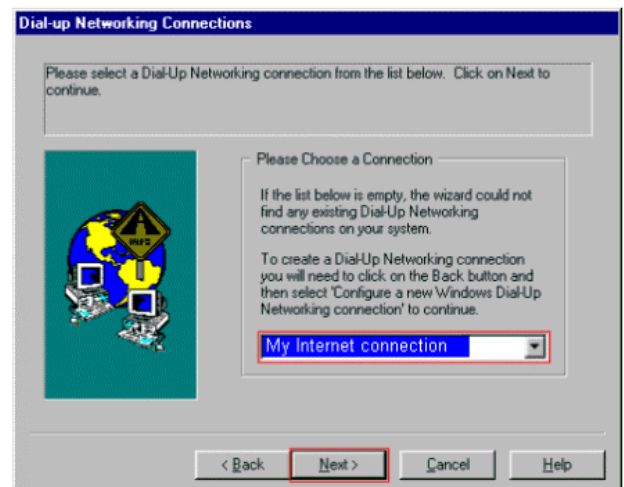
Dial-up Networking Connections

Please select a Dial-Up Networking connection from the list below. Click on Next to continue.

INFO

Please Choose a Connection

If the list below is empty, the wizard could not find any existing Dial-Up Networking connections on your system.

To create a Dial-Up Networking connection you will need to click on the Back button and then select 'Configure a new Windows Dial-Up Networking connection' to continue.

My Internet connection

< Back

Next >

Cancel

Help